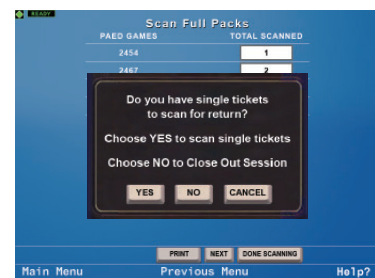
READY

Scan Full Packs

| PAED GAMES | TOTAL SCANNED |
|---|---|
| 2454 | 1 |
| 2467 | 2 |

Do you have single tickets to scan for return?

Choose YES to scan single tickets

Choose NO to Close Out Session

YES NO CANCEL

PRINT NEXT DONE SCANNING

Main Menu Previous Menu Help?